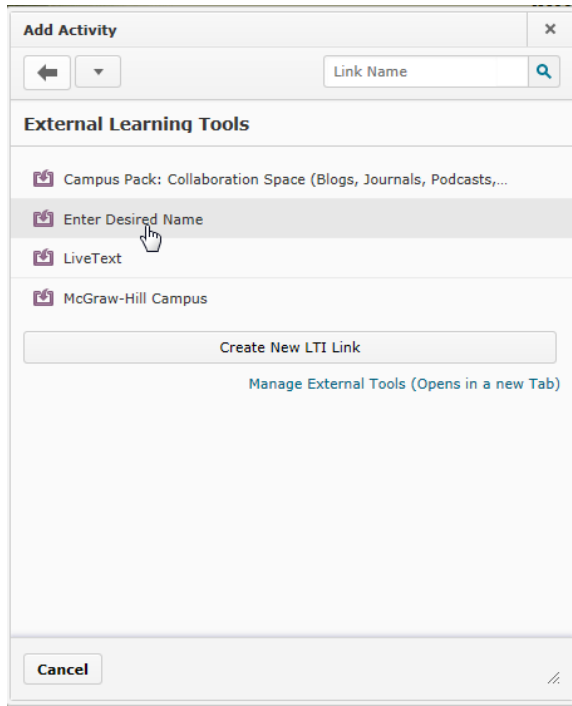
Add Activity
×
Link Name
External Learning Tools
Campus Pack: Collaboration Space (Blogs, Journals, Podcasts,...
Enter Desired Name
LiveText
McGraw-Hill Campus
Create New LTI Link
Manage External Tools (Opens in a new Tab)
Cancel